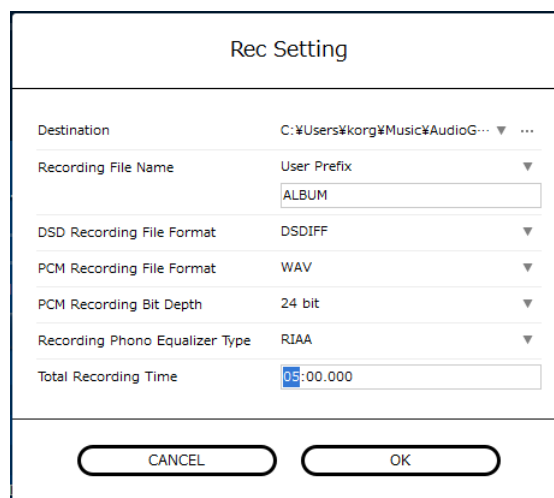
Rec Setting

| | |
|---|---|
| Destination | C:¥Users¥korg¥Music¥AudioG··· ▼ ··· |
| Recording File Name | User Prefix ▼ |
| | ALBUM |
| DSD Recording File Format | DSDIFF ▼ |
| PCM Recording File Format | WAV ▼ |
| PCM Recording Bit Depth | 24 bit ▼ |
| Recording Phono Equalizer Type | RIAA ▼ |
| Total Recording Time | 05:00.000 |

CANCEL

OK